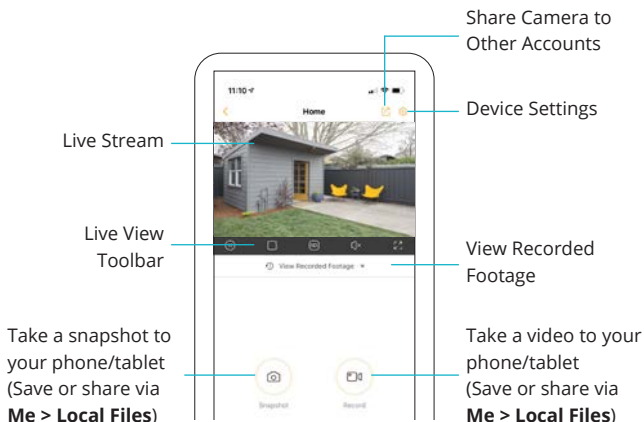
Share Camera to Other Accounts

11:10

Home

Device Settings

Live Stream

Live View Toolbar

View Recorded Footage

View Recorded Footage

Take a snapshot to your phone/tablet (Save or share via **Me > Local Files**)

Snapshot

Record

Take a video to your phone/tablet (Save or share via **Me > Local Files**)